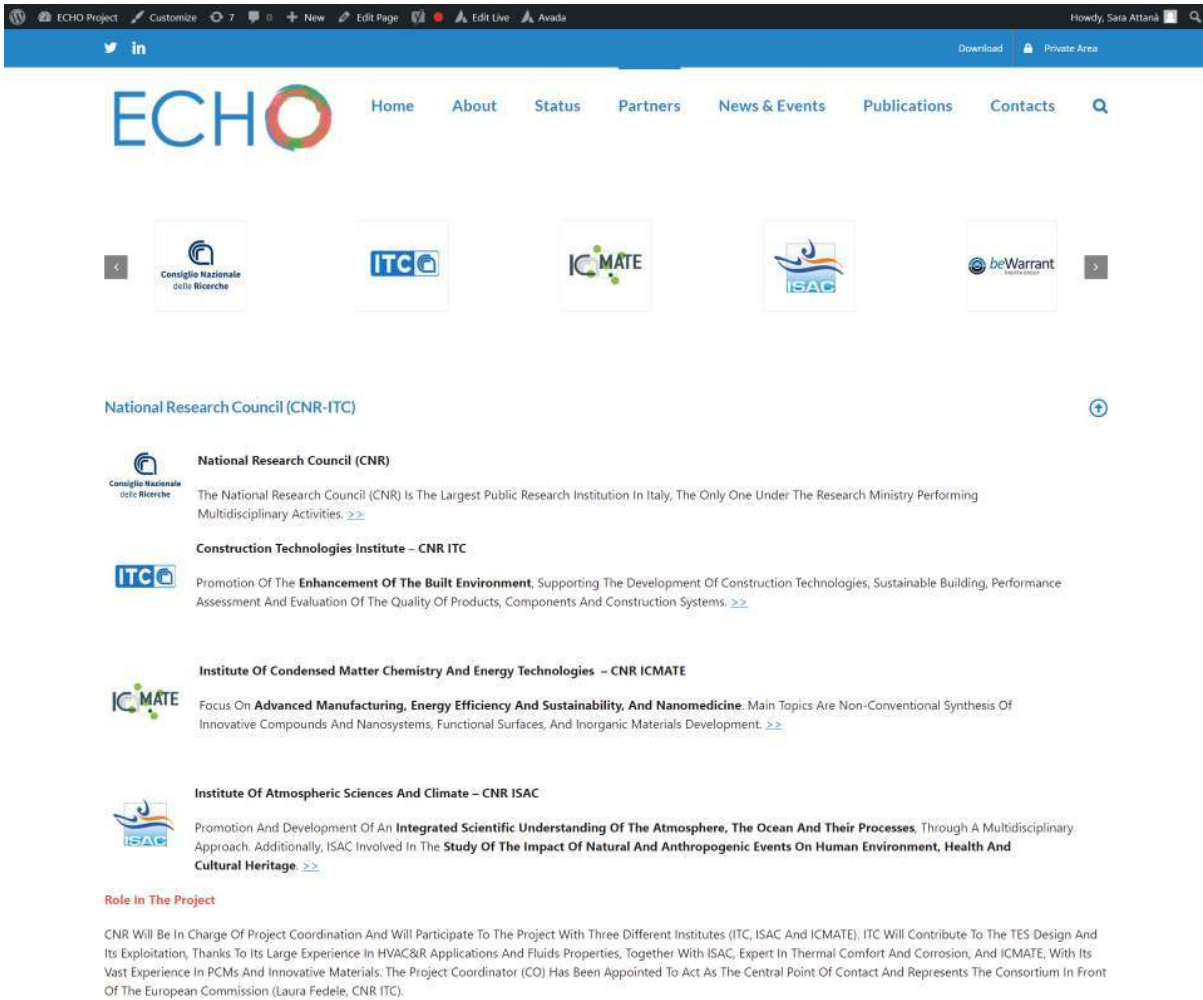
ECHO Project Customize 7 0 New Edit Page Edit Live Avada Howdy, Sara Attanà

Download Private Area

ECHO

Home About Status Partners News & Events Publications Contacts

Consiglio Nazionale delle Ricerche

ITC

ICMATE

ISAC

beWarrant

National Research Council (CNR-ITC)

Consiglio Nazionale delle Ricerche

National Research Council (CNR)

The National Research Council (CNR) Is The Largest Public Research Institution In Italy, The Only One Under The Research Ministry Performing Multidisciplinary Activities. >>

Construction Technologies Institute – CNR ITC

ITC

Promotion Of The **Enhancement Of The Built Environment**, Supporting The Development Of Construction Technologies, Sustainable Building, Performance Assessment And Evaluation Of The Quality Of Products, Components And Construction Systems. >>

Institute Of Condensed Matter Chemistry And Energy Technologies – CNR ICMATE

ICMATE

Focus On **Advanced Manufacturing, Energy Efficiency And Sustainability, And Nanomedicine**. Main Topics Are Non-Conventional Synthesis Of Innovative Compounds And Nanosystems, Functional Surfaces, And Inorganic Materials Development. >>

Institute Of Atmospheric Sciences And Climate – CNR ISAC

ISAC

Promotion And Development Of An **Integrated Scientific Understanding Of The Atmosphere, The Ocean And Their Processes**, Through A Multidisciplinary Approach. Additionally, ISAC Involved In The **Study Of The Impact Of Natural And Anthropogenic Events On Human Environment, Health And Cultural Heritage**. >>

Role In The Project

CNR Will Be In Charge Of Project Coordination And Will Participate To The Project With Three Different Institutes (ITC, ISAC And ICMATE). ITC Will Contribute To The TES Design And Its Exploitation, Thanks To Its Large Experience In HVAC&R Applications And Fluids Properties, Together With ISAC, Expert In Thermal Comfort And Corrosion, And ICMATE, With Its Vast Experience In PCMs And Innovative Materials. The Project Coordinator (CO) Has Been Appointed To Act As The Central Point Of Contact And Represents The Consortium In Front Of The European Commission (Laura Fedele, CNR ITC).